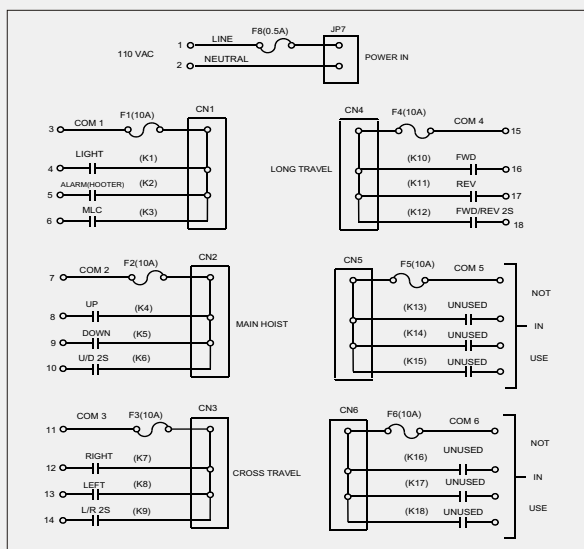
110 VAC
1 LINE F8(0.5A) JP7
2 NEUTRAL
POWER IN

3 COM 1 F1(10A) CN1
4 LIGHT (K1)
5 ALARM(HOOTER) (K2)
6 MLC (K3)

LONG TRAVEL
CN4 F4(10A) COM 4 15
(K10) FWD 16
(K11) REV 17
(K12) FWD/REV 2S 18

7 COM 2 F2(10A) CN2
8 UP (K4)
9 DOWN (K5)
10 U/D 2S (K6)
MAIN HOIST

CN5 F5(10A) COM 5
(K13) UNUSED
(K14) UNUSED
(K15) UNUSED
NOT
IN
USE

11 COM 3 F3(10A) CN3
12 RIGHT (K7)
13 LEFT (K8)
14 L/R 2S (K9)
CROSS TRAVEL

CN6 F6(10A) COM 6
(K16) UNUSED
(K17) UNUSED
(K18) UNUSED
NOT
IN
USE